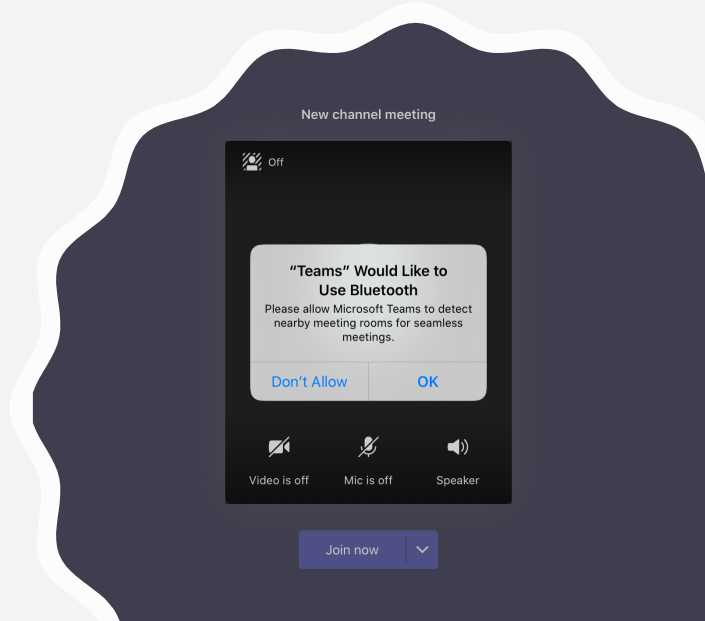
New channel meeting

Off

"Teams" Would Like to Use Bluetooth

Please allow Microsoft Teams to detect nearby meeting rooms for seamless meetings.

Don't Allow

OK

Video is off

Mic is off

Speaker

Join now